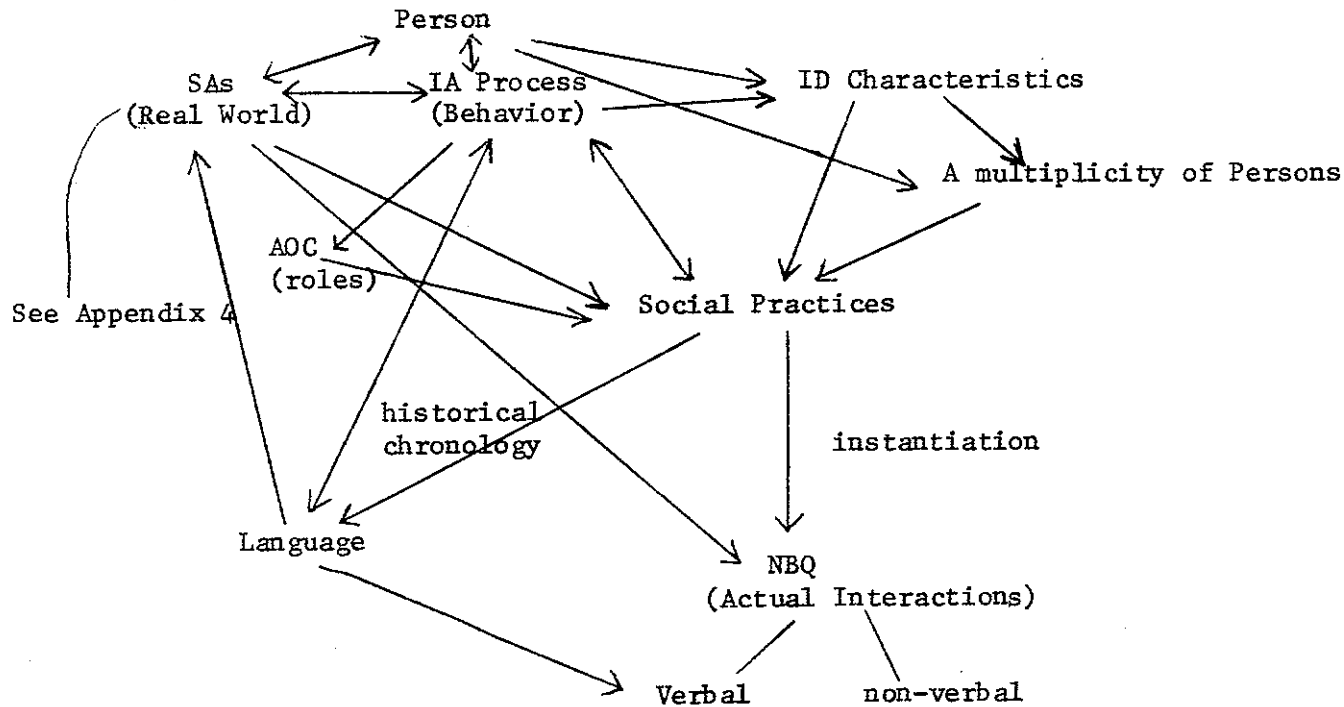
Person

SAs
(Real World)

IA Process
(Behavior)

ID Characteristics

A multiplicity of Persons

AOC
(roles)

Social Practices

See Appendix 4

historical
chronology

instantiation

Language

NBQ
(Actual Interactions)

Verbal

non-verbal